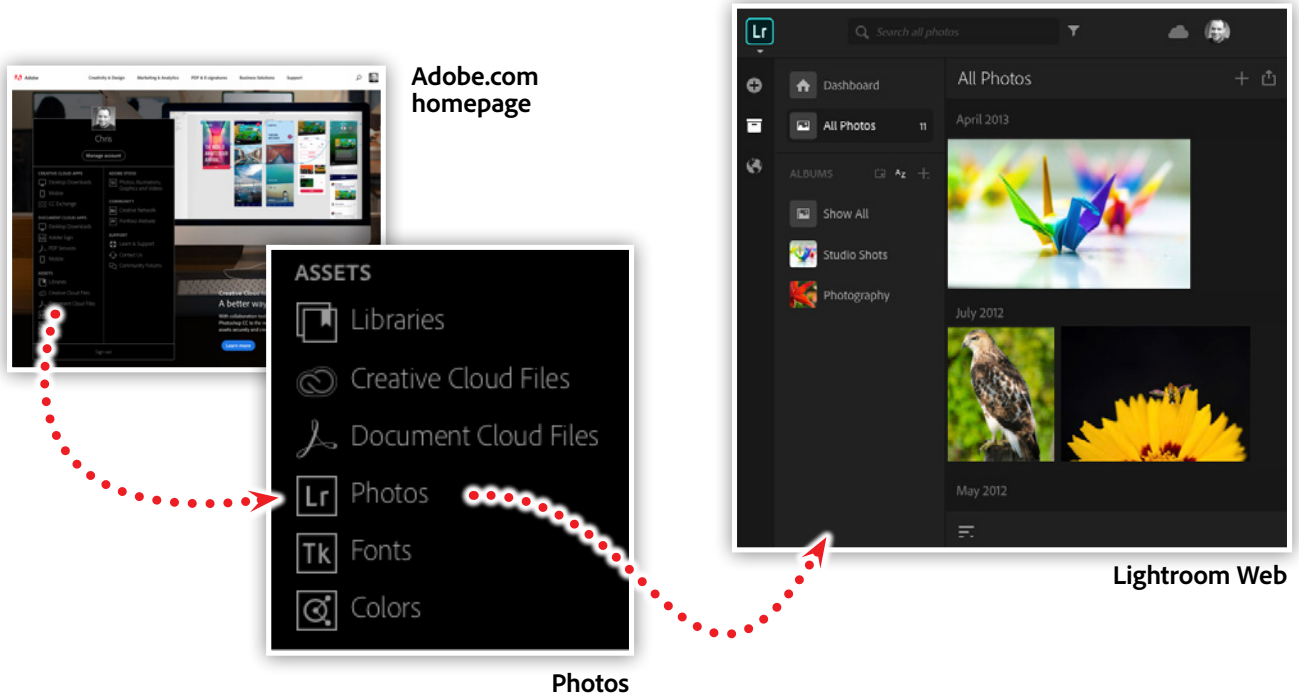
Adobe Creativity & Design Marketing & Analytics PDF & E-signatures Business Solutions Support

Chris

Manage account

CREATIVE CLOUD APPS
Desktop Downloads
Mobile
CC Exchange

DOCUMENT CLOUD APPS
Desktop Downloads
Adobe Sign
PDF Services
Mobile

ASSETS
Libraries
Creative Cloud Files
Document Cloud Files

ADOBE STOCK
Photos, Illustrations, Graphics and Videos

COMMUNITY
Creative Network
Portfolio Website

SUPPORT
Learn & Support
Contact Us
Community Forums

Sign out

A better way

Learn more

Adobe.com homepage

ASSETS
Libraries
Creative Cloud Files
Document Cloud Files
Lr Photos
Tk Fonts
Colors

Photos

Lr

Search all photos

Dashboard
All Photos 11

ALBUMS
Show All
Studio Shots
Photography

All Photos
April 2013
July 2012
May 2012

Lightroom Web